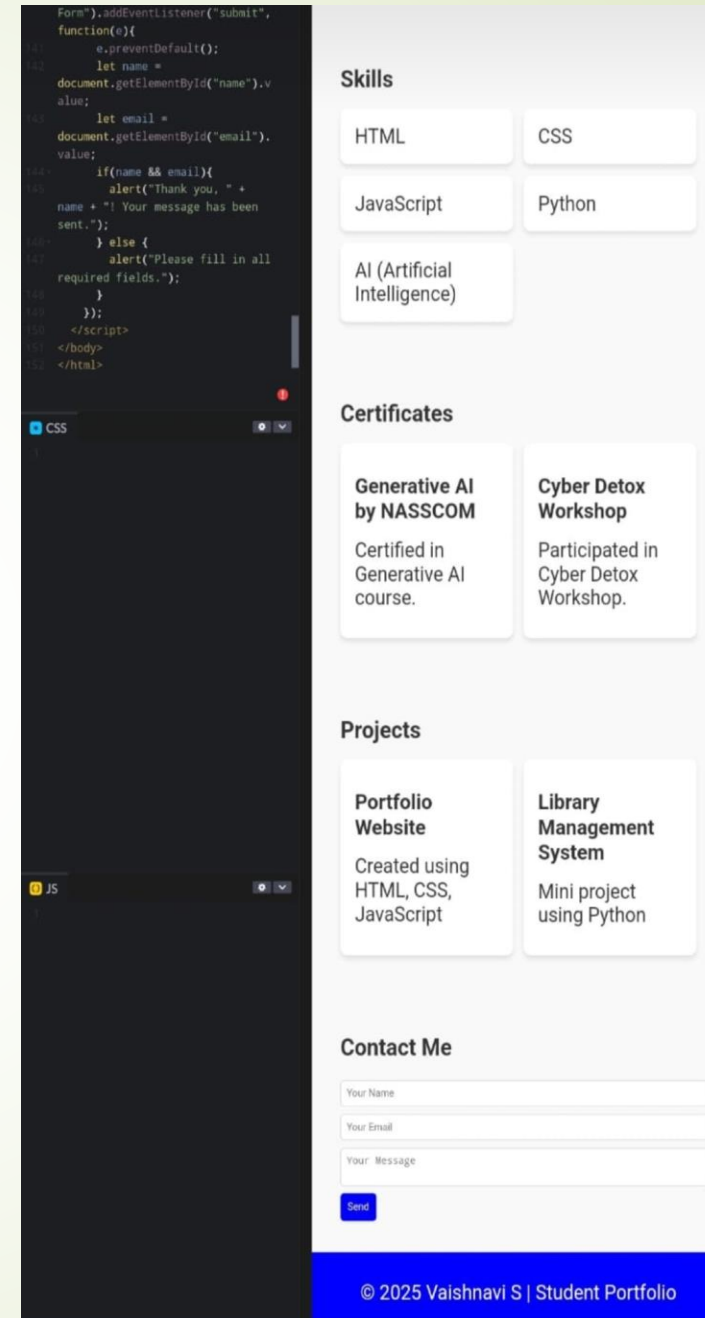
Form").addEventListener("submit", function(e){
141 e.preventDefault();
142 let name = document.getElementById("name").value;
143 let email = document.getElementById("email").value;
144 if(name && email){
145 alert("Thank you, " + name + "! Your message has been sent.");
146 } else {
147 alert("Please fill in all required fields.");
148 }
149 });
150 </script>
151 </body>
152 </html>

CSS
1

JS
1

Skills

HTML

CSS

JavaScript

Python

AI (Artificial Intelligence)

Certificates

Generative AI by NASSCOM

Certified in Generative AI course.

Cyber Detox Workshop

Participated in Cyber Detox Workshop.

Projects

Portfolio Website

Created using HTML, CSS, JavaScript

Library Management System

Mini project using Python

Contact Me

Your Name

Your Email

Your Message

Send

© 2025 Vaishnavi S | Student Portfolio